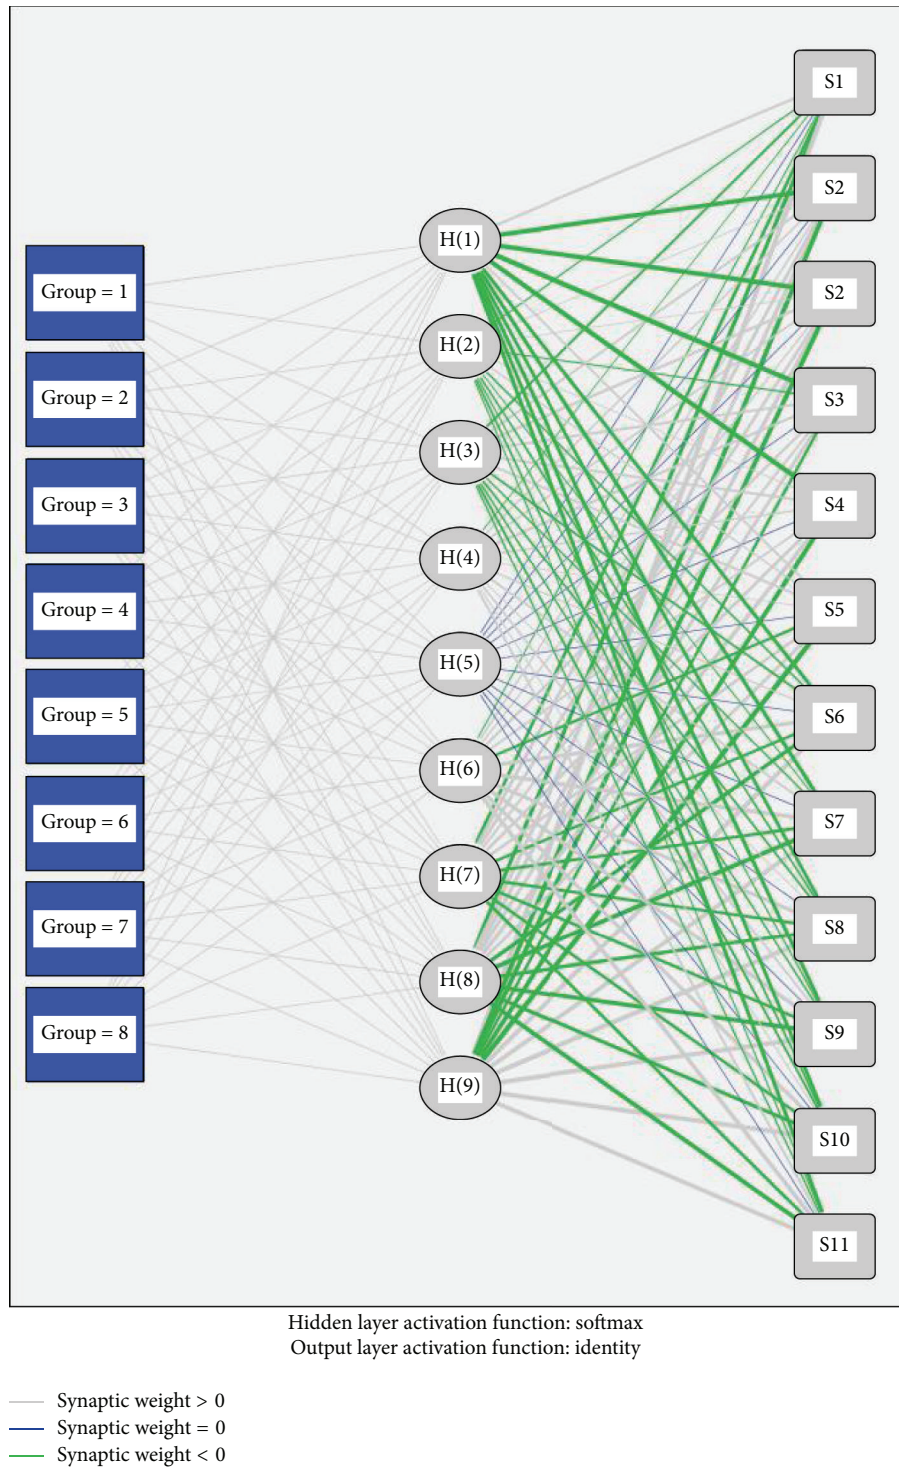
Group = 1
Group = 2
Group = 3
Group = 4
Group = 5
Group = 6
Group = 7
Group = 8

H(1)
H(2)
H(3)
H(4)
H(5)
H(6)
H(7)
H(8)
H(9)

S1
S2
S2
S3
S4
S5
S6
S7
S8
S9
S10
S11

Hidden layer activation function: softmax
Output layer activation function: identity

Synaptic weight > 0
Synaptic weight = 0
Synaptic weight < 0